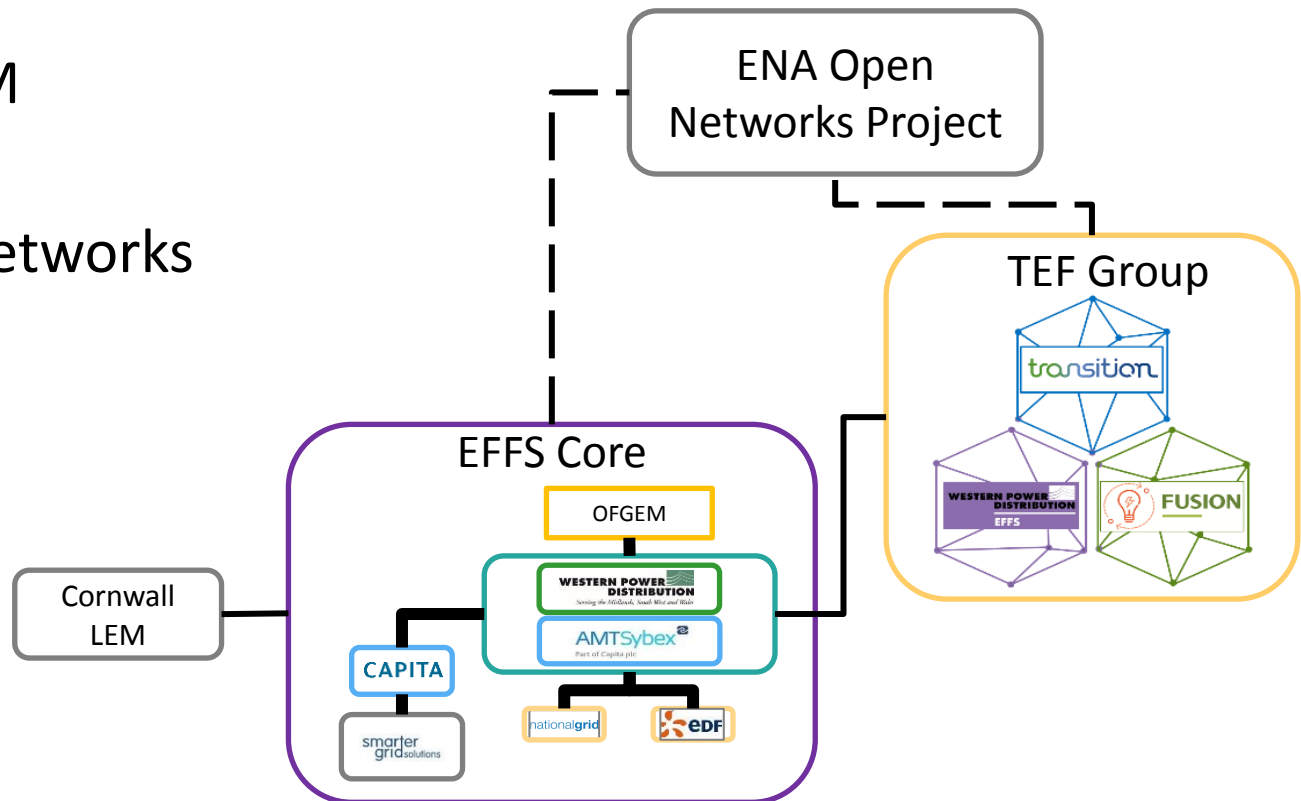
M

etworks

ENA Open Networks Project

TEF Group

transition

WESTERN POWER DISTRIBUTION EFFS

FUSION

EFFS Core

OFGEM

WESTERN POWER DISTRIBUTION
Serving the Midlands, South West and Wales

AMTSybex
Part of Capita plc

Cornwall LEM

CAPITA

smarter grid solutions

nationalgrid

eDF